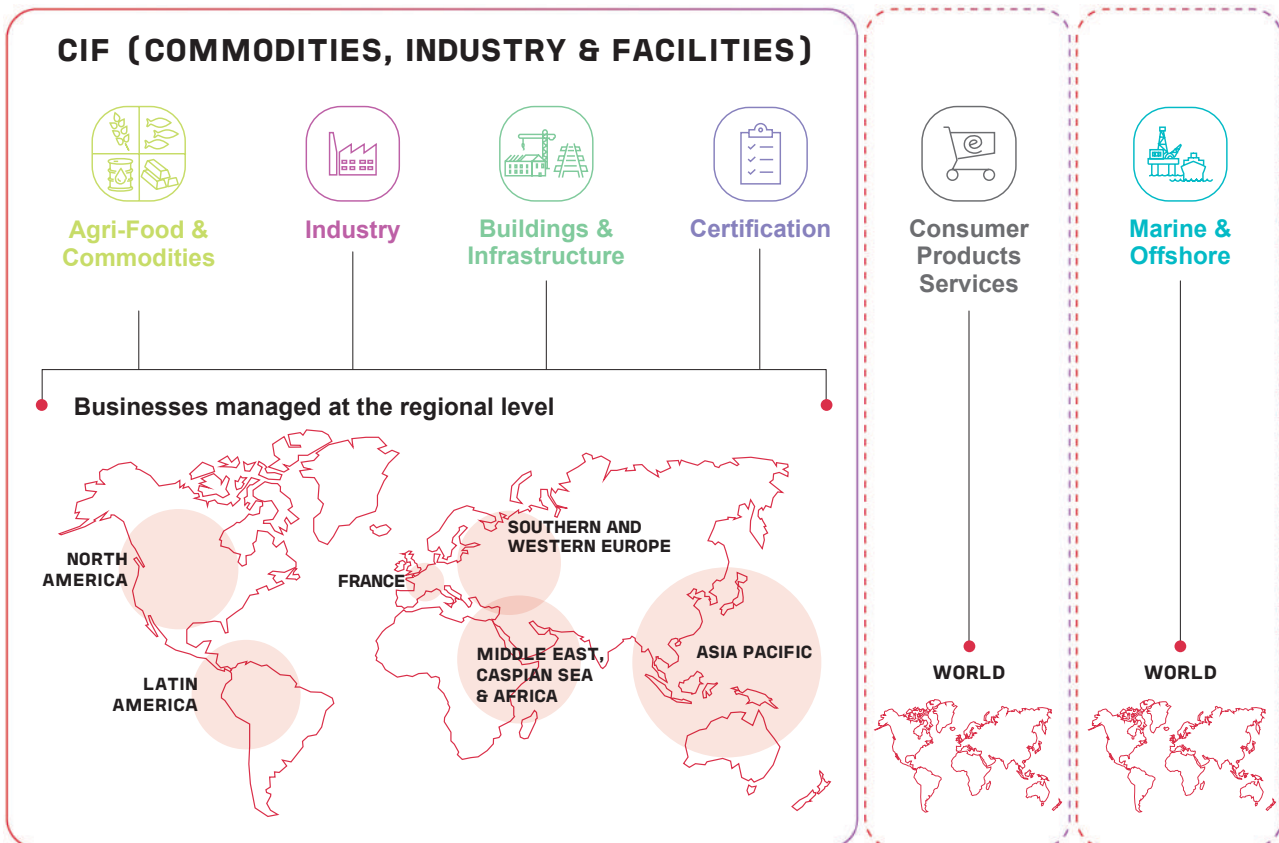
CIF (COMMODITIES, INDUSTRY & FACILITIES)

Agri-Food & Commodities

Industry

Buildings & Infrastructure

Certification

Businesses managed at the regional level

NORTH AMERICA

LATIN AMERICA

FRANCE

SOUTHERN AND WESTERN EUROPE

MIDDLE EAST, CASPIAN SEA & AFRICA

ASIA PACIFIC

Consumer Products Services

WORLD

Marine & Offshore

WORLD